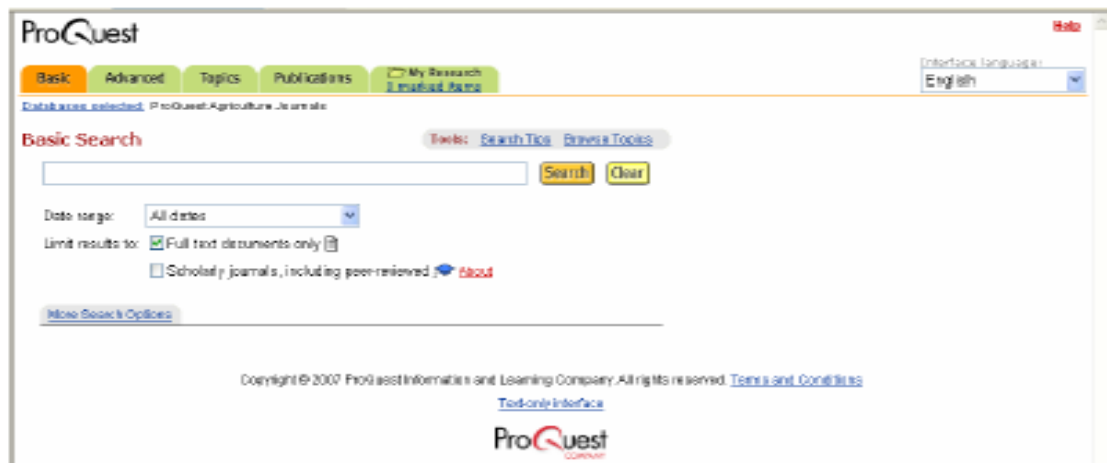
ProQuest

Help

Basic Advanced Topics Publications My Research 0 marked items

Interface language:
English

Databases selected: ProQuest Agriculture Journals

Basic Search

Tools: Search Tips Browse Topics

Search Clear

Date range: All dates

Limit results to: Full text documents only

Scholarly journals, including peer-reviewed About

More Search Options

Copyright © 2007 ProQuest Information and Learning Company. All rights reserved. Terms and Conditions

Text-only interface

ProQuest
COMPANY